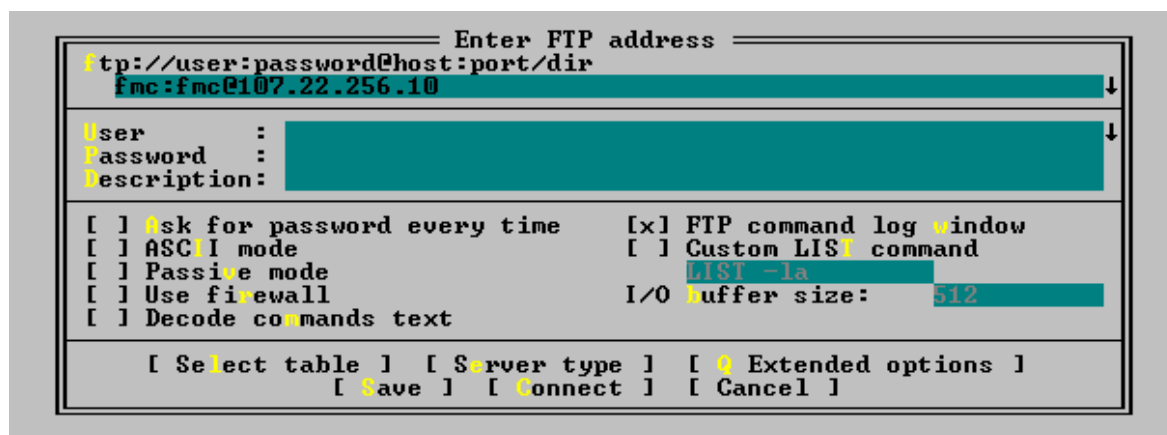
Enter FTP address
ftp://user:password@host:port/dir
fmc:fmc@107.22.256.10

User :
Password :
Description:

[ ] Ask for password every time
[ ] ASCII mode
[ ] Passive mode
[ ] Use firewall
[ ] Decode commands text

[x] FTP command log window
[ ] Custom LIST command
LIST -la
I/O buffer size: 512

[ Select table ] [ Server type ] [ Q Extended options ]
[ Save ] [ Connect ] [ Cancel ]